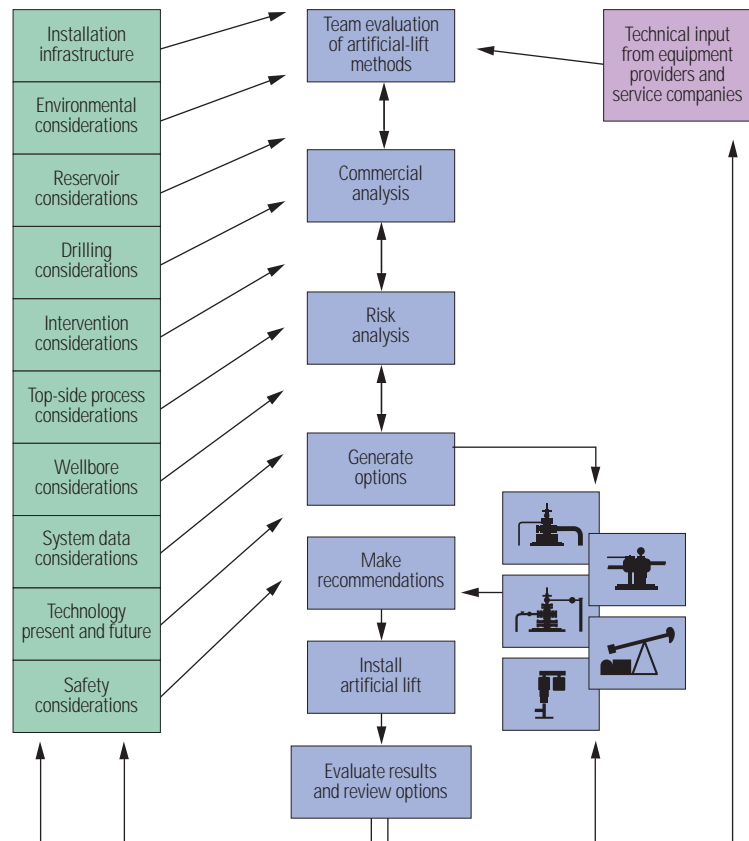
Installation infrastructure

Environmental considerations

Reservoir considerations

Drilling considerations

Intervention considerations

Top-side process considerations

Wellbore considerations

System data considerations

Technology present and future

Safety considerations

Team evaluation of artificial-lift methods

Commercial analysis

Risk analysis

Generate options

Make recommendations

Install artificial lift

Evaluate results and review options

Technical input from equipment providers and service companies